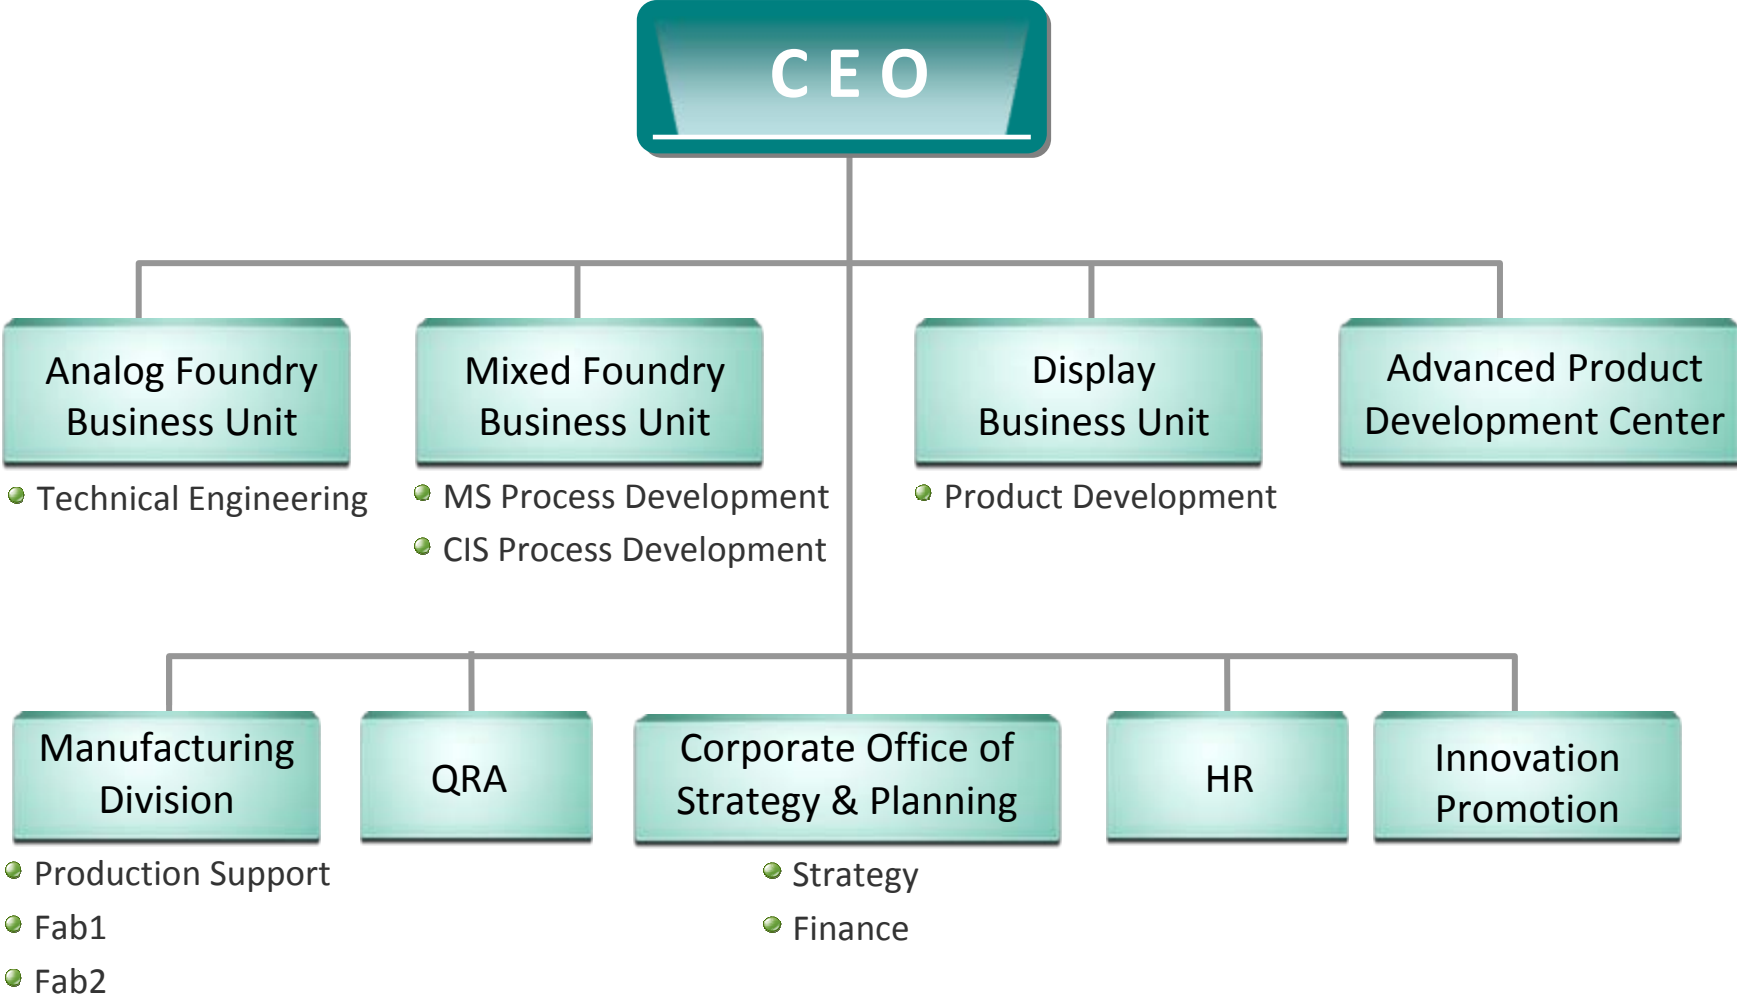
CEO

Analog Foundry Business Unit
- Technical Engineering

Mixed Foundry Business Unit
- MS Process Development
- CIS Process Development

Display Business Unit
- Product Development

Advanced Product Development Center

Manufacturing Division
- Production Support
- Fab1
- Fab2

QRA

Corporate Office of Strategy & Planning
- Strategy
- Finance

HR

Innovation Promotion